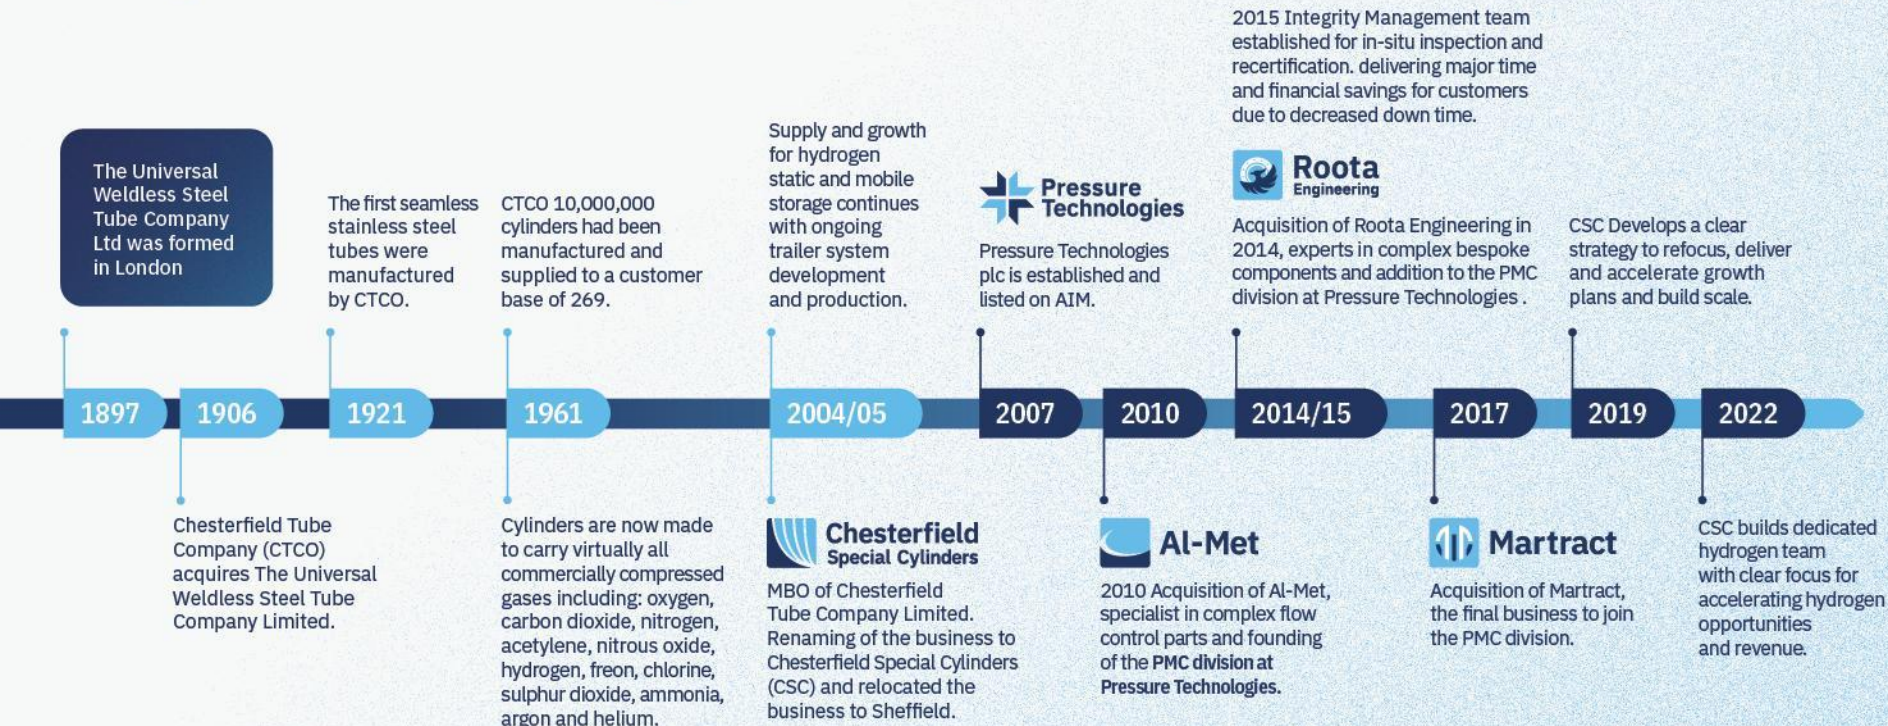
The Universal Weldless Steel Tube Company Ltd was formed in London

1897

1906

Chesterfield Tube Company (CTCO) acquires The Universal Weldless Steel Tube Company Limited.

The first seamless stainless steel tubes were manufactured by CTCO.

1921

CTCO 10,000,000 cylinders had been manufactured and supplied to a customer base of 269.

1961

Cylinders are now made to carry virtually all commercially compressed gases including: oxygen, carbon dioxide, nitrogen, acetylene, nitrous oxide, hydrogen, freon, chlorine, sulphur dioxide, ammonia, argon and helium.

Supply and growth for hydrogen static and mobile storage continues with ongoing trailer system development and production.

2004/05

Chesterfield Special Cylinders

MBO of Chesterfield Tube Company Limited. Renaming of the business to Chesterfield Special Cylinders (CSC) and relocated the business to Sheffield.

Pressure Technologies

Pressure Technologies plc is established and listed on AIM.

2007

2010

Al-Met

2010 Acquisition of Al-Met, specialist in complex flow control parts and founding of the PMC division at Pressure Technologies.

2015 Integrity Management team established for in-situ inspection and recertification. delivering major time and financial savings for customers due to decreased down time.

Roota Engineering

Acquisition of Roota Engineering in 2014, experts in complex bespoke components and addition to the PMC division at Pressure Technologies .

2014/15

2017

Martract

Acquisition of Martract, the final business to join the PMC division.

CSC Develops a clear strategy to refocus, deliver and accelerate growth plans and build scale.

2019

2022

CSC builds dedicated hydrogen team with clear focus for accelerating hydrogen opportunities and revenue.